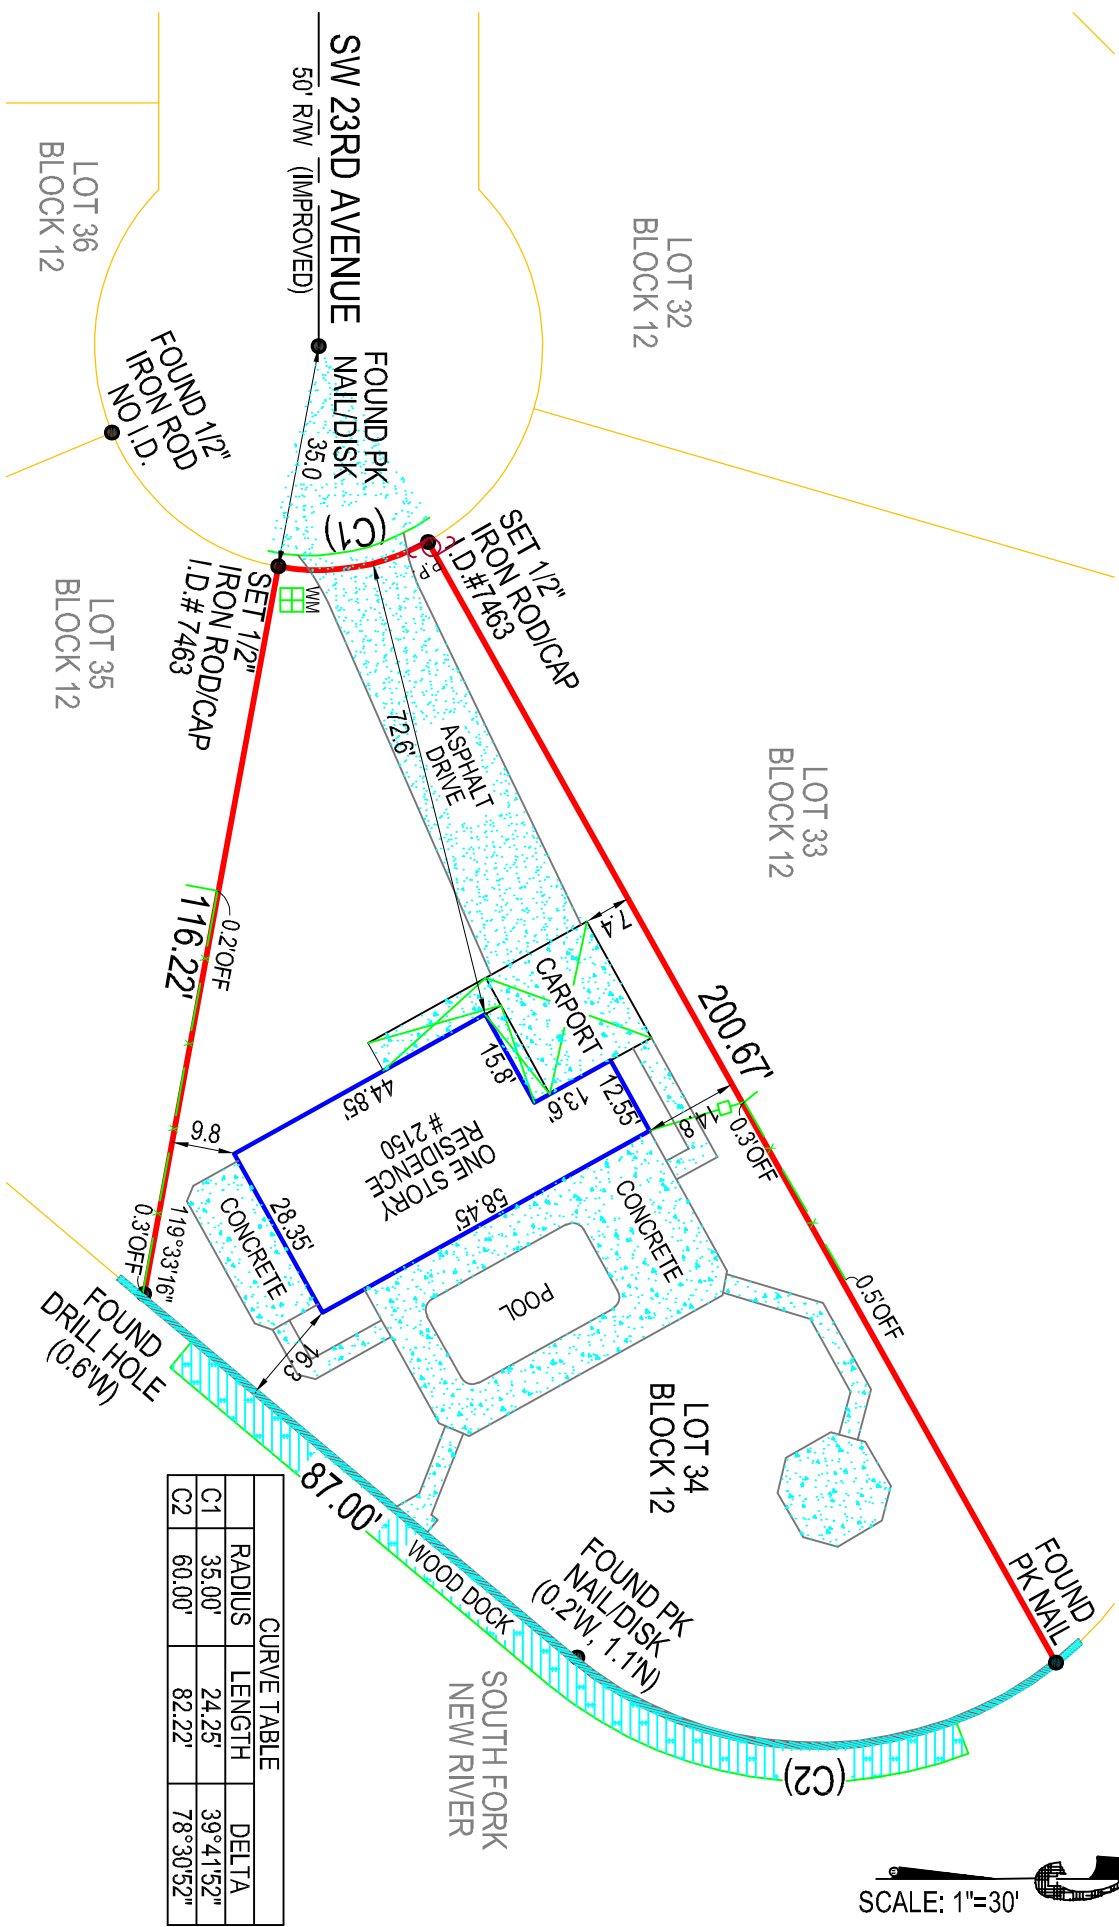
SW 23RD AVENUE
50' R/W (IMPROVED)

LOT 36
BLOCK 12

LOT 32
BLOCK 12

FOUND 1/2" IRON ROD NO I.D.

FOUND PK NAIL/DISK

35.0'

(C1)

SET 1/2" IRON ROD/CAP I.D.# 7463

SET 1/2" IRON ROD/CAP I.D.# 7463

WM

LOT 35
BLOCK 12

LOT 33
BLOCK 12

72.6'

ASPHALT DRIVE

7.4'

116.22'

0.2'OFF

CARPORT

200.67'

15.8'

13.6'

12.55'

14.8'

0.3'OFF

44.85'

ONE STORY RESIDENCE # 2150

9.8'

58.45'

28.35'

CONCRETE

CONCRETE

119°33'16"

0.3'OFF

0.5'OFF

POOL

FOUND DRILL HOLE (0.6'W)

26.3'

LOT 34
BLOCK 12

87.00'

WOOD DOCK

FOUND PK NAIL/DISK (0.2'W, 1.1'N)

FOUND PK NAIL

SOUTH FORK
NEW RIVER

(C2)

CURVE TABLE
| | RADIUS | LENGTH | DELTA |
|---|---|---|---|
| C1 | 35.00' | 24.25' | 39°41'52" |
| C2 | 60.00' | 82.22' | 78°30'52" |

SCALE: 1"=30'